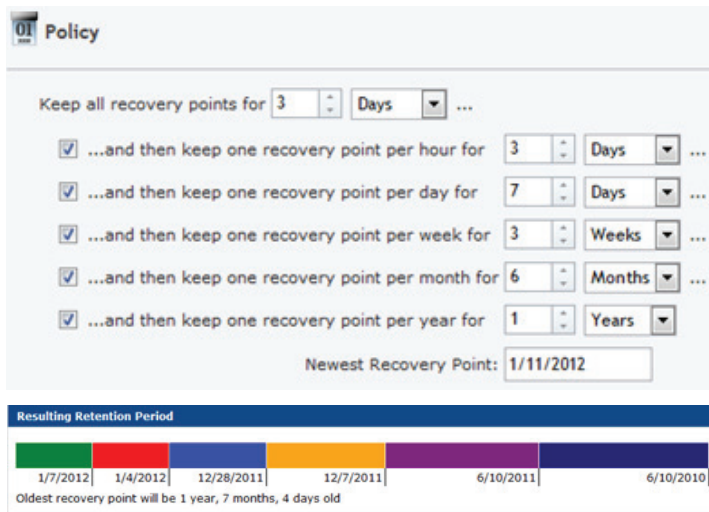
01 Policy

Keep all recovery points for 3 Days ...

...and then keep one recovery point per hour for 3 Days ...

...and then keep one recovery point per day for 7 Days ...

...and then keep one recovery point per week for 3 Weeks ...

...and then keep one recovery point per month for 6 Months ...

...and then keep one recovery point per year for 1 Years

Newest Recovery Point: 1/11/2012

Resulting Retention Period

1/7/2012 1/4/2012 12/28/2011 12/7/2011 6/10/2011 6/10/2010

Oldest recovery point will be 1 year, 7 months, 4 days old